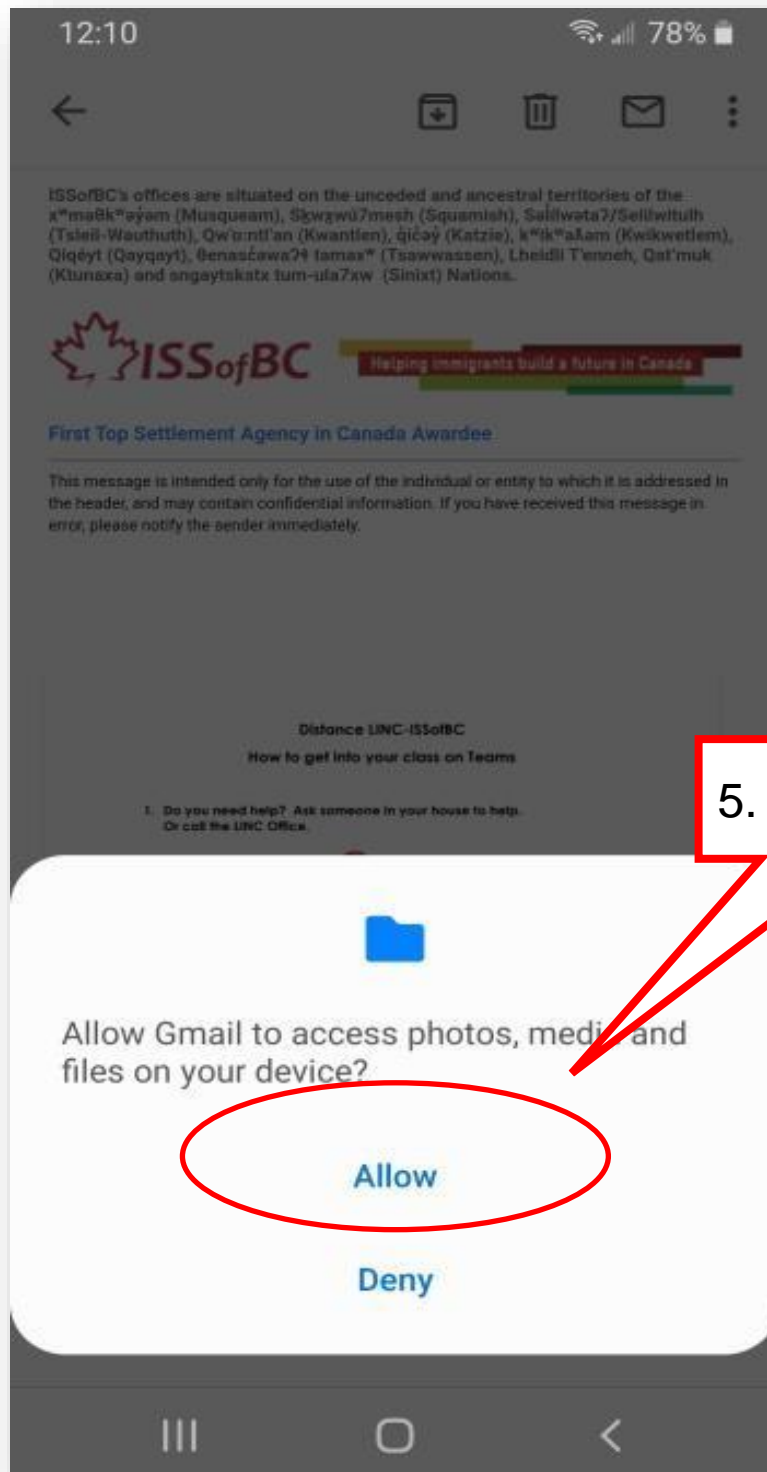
12:10

78%

ISSofBC's offices are situated on the unceded and ancestral territories of the xʷməθkʷəy̓əm (Musqueam), Sḵwx̱wú7mesh (Squamish), Səl̓ílwətaʔ/Selilwitulh (Tsleil-Waututh), Qw'o:ntl'an (Kwantlen), q̓ic̓əy̓ (Katzie), kʷikʷəƛ̓əm (Kwikwetlem), Qiqéyt (Qayqayt), Sc̓əwaθən məsteyəxʷ (Tsawwassen), Lheidli T'enneh, Qat'muk (Ktunaxa) and sngaytskstx tum-ula7xw (Sinixt) Nations.

ISSofBC

Helping immigrants build a future in Canada

First Top Settlement Agency in Canada Awardee

This message is intended only for the use of the individual or entity to which it is addressed in the header, and may contain confidential information. If you have received this message in error, please notify the sender immediately.

Distance LINC-ISSofBC
How to get into your class on Teams

1. Do you need help? Ask someone in your house to help. Or call the LINC Office.

5.

Allow Gmail to access photos, media and files on your device?

Allow

Deny